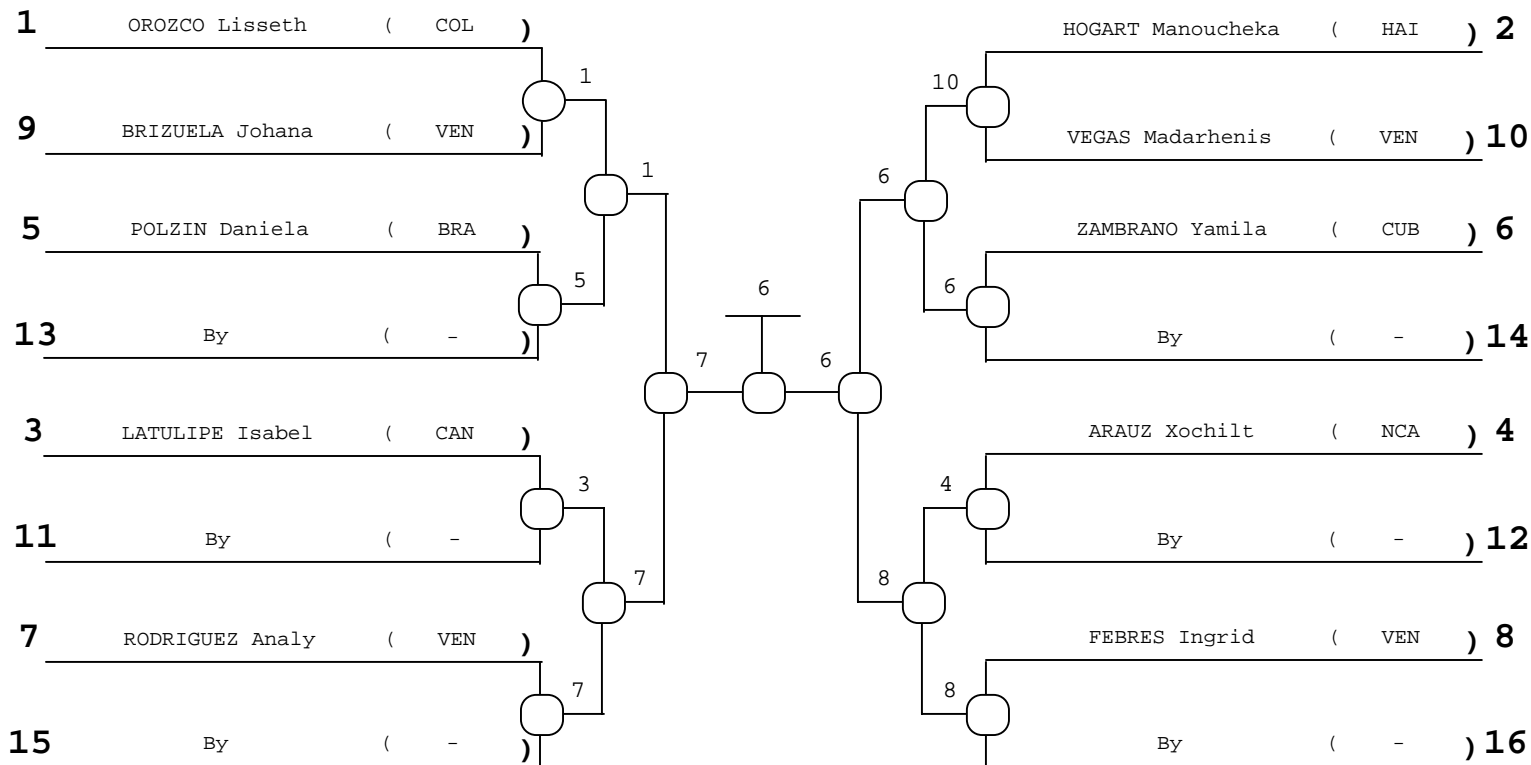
1 OROZCO Lisseth ( COL )

9 BRIZUELA Johana ( VEN )

5 POLZIN Daniela ( BRA )

13 By ( - )

3 LATULIPE Isabel ( CAN )

11 By ( -

7 RODRIGUEZ Analy ( VEN )

15 By ( - )

1
1
5
3
7
7
7
6
6

HOGART Manoucheka ( HAI ) 2

VEGAS Madarhenis ( VEN ) 10

ZAMBRANO Yamila ( CUB ) 6

By ( - ) 14

ARAUZ Xochilt ( NCA ) 4

By ( - ) 12

FEBRES Ingrid ( VEN ) 8

By ( - ) 16

10
6
6
4
8
8